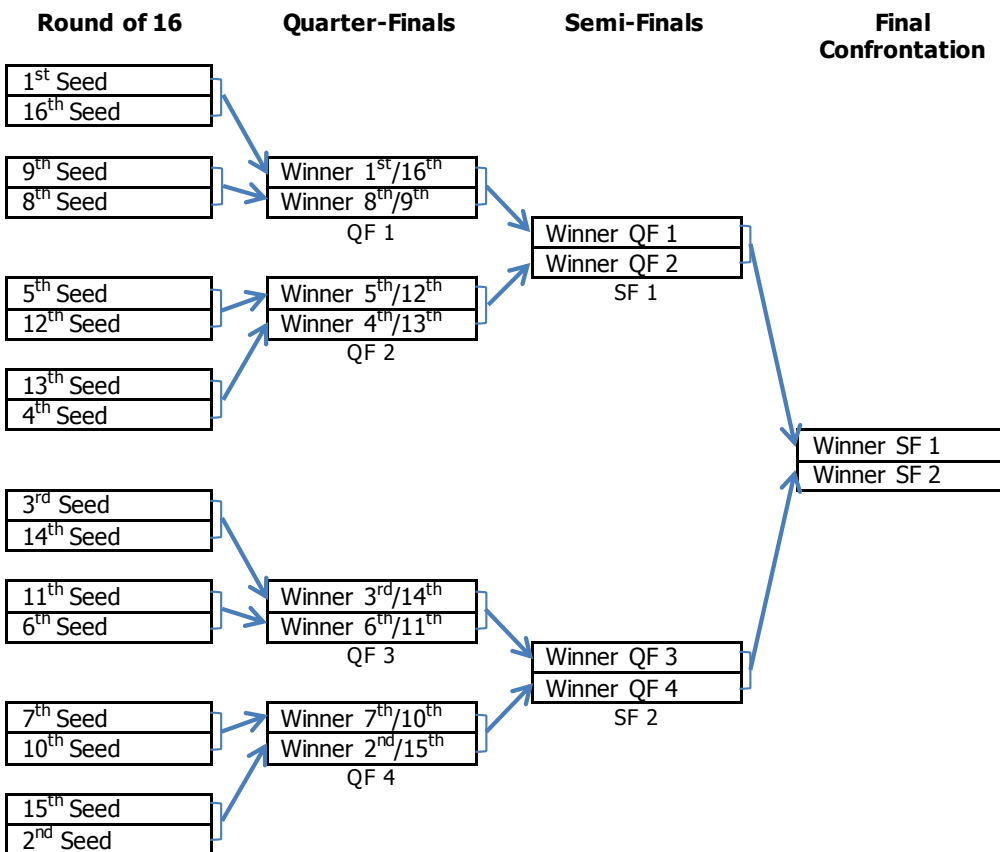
Round of 16

Quarter-Finals

Semi-Finals

Final Confrontation

1$^{st}$ Seed
16$^{th}$ Seed

9$^{th}$ Seed
8$^{th}$ Seed

5$^{th}$ Seed
12$^{th}$ Seed

13$^{th}$ Seed
4$^{th}$ Seed

3$^{rd}$ Seed
14$^{th}$ Seed

11$^{th}$ Seed
6$^{th}$ Seed

7$^{th}$ Seed
10$^{th}$ Seed

15$^{th}$ Seed
2$^{nd}$ Seed

Winner 1$^{st}$/16$^{th}$
Winner 8$^{th}$/9$^{th}$
QF 1

Winner 5$^{th}$/12$^{th}$
Winner 4$^{th}$/13$^{th}$
QF 2

Winner 3$^{rd}$/14$^{th}$
Winner 6$^{th}$/11$^{th}$
QF 3

Winner 7$^{th}$/10$^{th}$
Winner 2$^{nd}$/15$^{th}$
QF 4

Winner QF 1
Winner QF 2
SF 1

Winner QF 3
Winner QF 4
SF 2

Winner SF 1
Winner SF 2